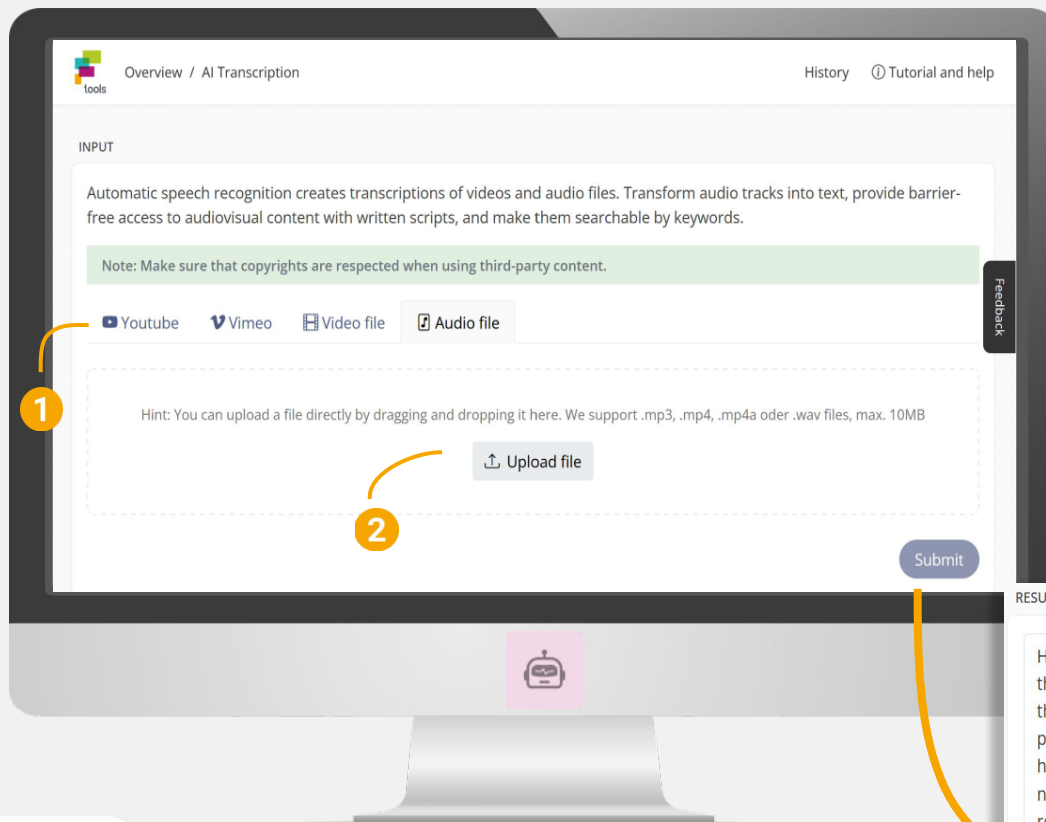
tools

Overview / AI Transcription

History

Tutorial and help

INPUT

Automatic speech recognition creates transcriptions of videos and audio files. Transform audio tracks into text, provide barrier-free access to audiovisual content with written scripts, and make them searchable by keywords.

Note: Make sure that copyrights are respected when using third-party content.

Feedback

Youtube Vimeo Video file Audio file

1

Hint: You can upload a file directly by dragging and dropping it here. We support .mp3, .mp4, .mp4a oder .wav files, max. 10MB

Upload file

2

Submit

RESU

H
th
th
p
h
n